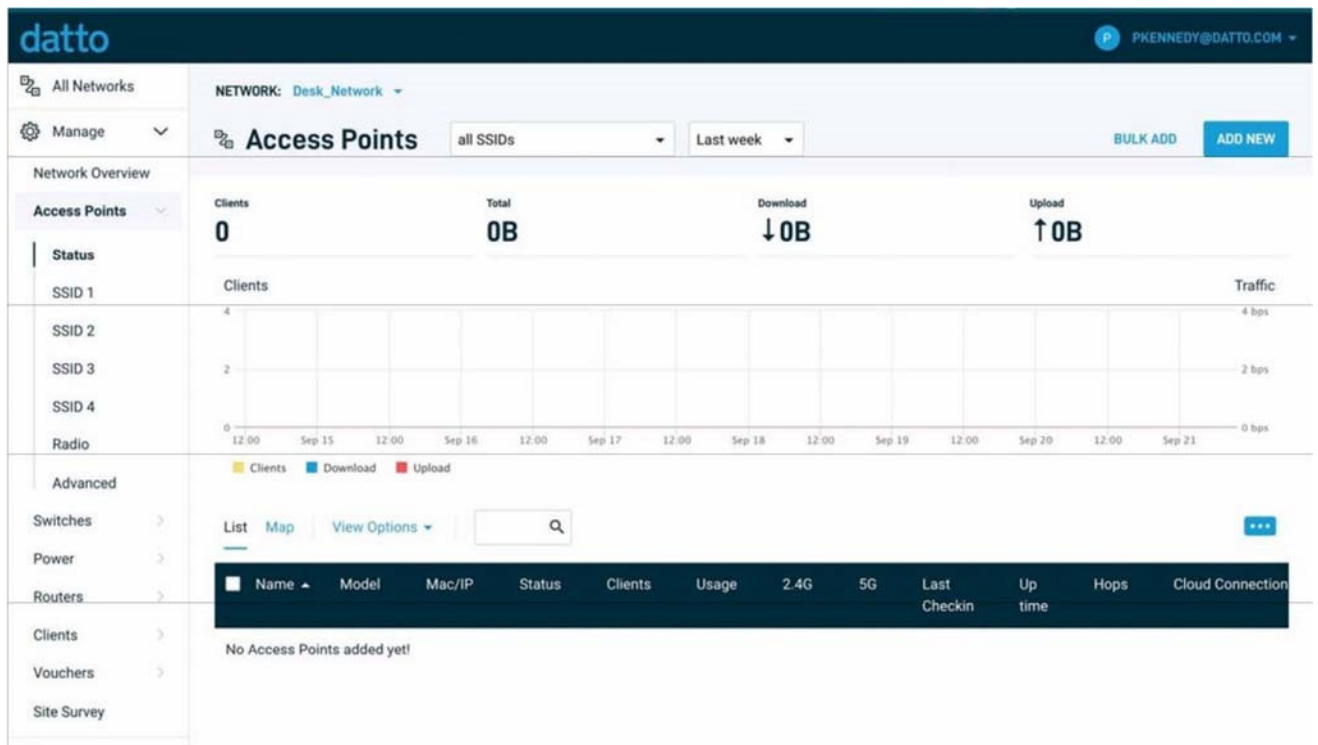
datto

P PKENNEDY@DATTO.COM

All Networks
Manage
Network Overview
Access Points
Status
SSID 1
SSID 2
SSID 3
SSID 4
Radio
Advanced
Switches
Power
Routers
Clients
Vouchers
Site Survey

NETWORK: Desk_Network

Access Points
all SSIDs
Last week
BULK ADD
ADD NEW

Clients
0
Total
0B
Download
↓0B
Upload
↑0B

Clients
Traffic
4
2
0
4 bps
2 bps
0 bps
12:00 Sep 15 12:00 Sep 16 12:00 Sep 17 12:00 Sep 18 12:00 Sep 19 12:00 Sep 20 12:00 Sep 21

Clients Download Upload

List Map View Options

| Name | Model | Mac/IP | Status | Clients | Usage | 2.4G | 5G | Last Checkin | Up time | Hops | Cloud Connection |
|---|---|---|---|---|---|---|---|---|---|---|---|

No Access Points added yet!